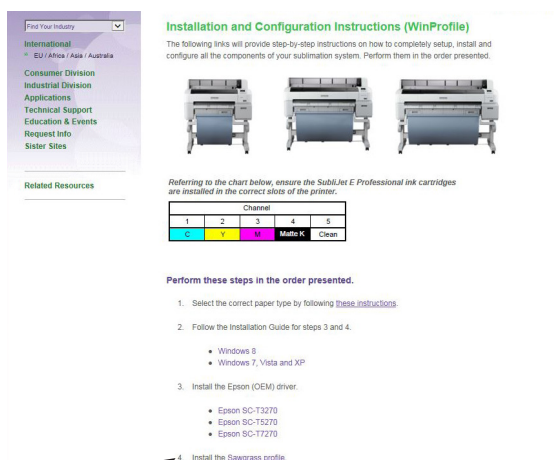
Find Your Industry

International
• EU / Africa / Asia / Australia

Consumer Division
Industrial Division
Applications
Technical Support
Education & Events
Request Info
Sister Sites

Related Resources

Installation and Configuration Instructions (WinProfile)

The following links will provide step-by-step instructions on how to completely setup, install and configure all the components of your sublimation system. Perform them in the order presented.

Referring to the chart below, ensure the SubliJet E Professional ink cartridges are installed in the correct slots of the printer.

| Channel | | | | |
|---|---|---|---|---|
| 1 | 2 | 3 | 4 | 5 |
| C | Y | M | Matte K | Clean |

Perform these steps in the order presented.

1. Select the correct paper type by following these instructions.

2. Follow the Installation Guide for steps 3 and 4.

• Windows 8
• Windows 7, Vista and XP

3. Install the Epson (OEM) driver.

• Epson SC-T3270
• Epson SC-T5270
• Epson SC-T7270

4. Install the Sawgrass profile.